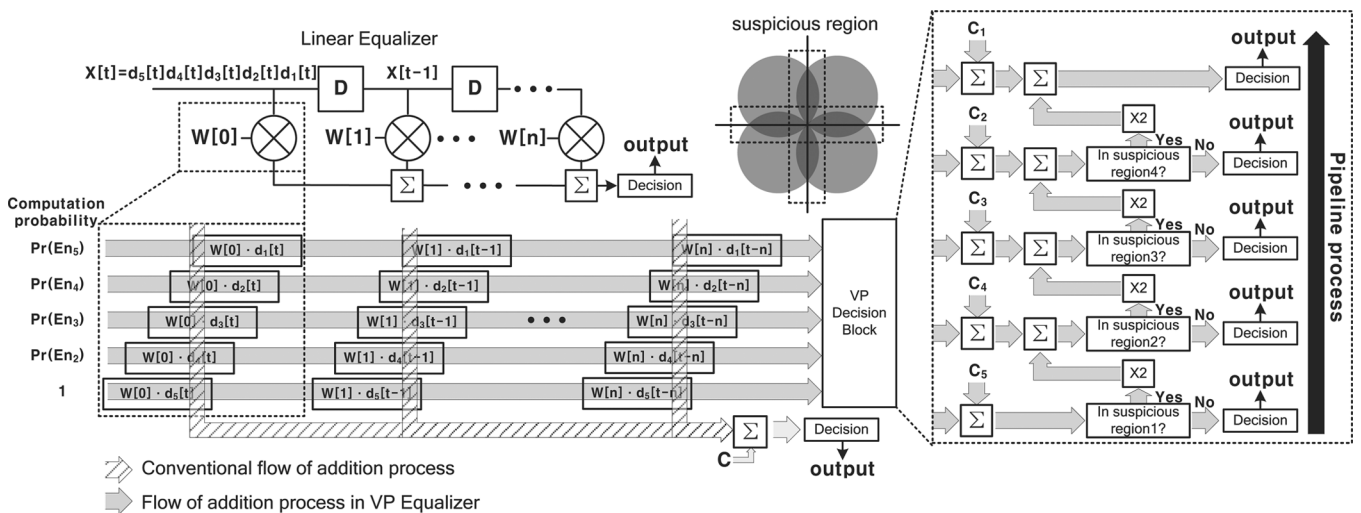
Linear Equalizer

$X[t]=d_5[t]d_4[t]d_3[t]d_2[t]d_1[t]$ D $X[t-1]$ D • • •

W[0] W[1] • • • W[n]

output

$\Sigma$ • • • $\Sigma$ Decision

suspicious region

Computation probability

$Pr(En_5)$ $W[0] \cdot d_1[t]$ $W[1] \cdot d_1[t-1]$ $W[n] \cdot d_1[t-n]$

$Pr(En_4)$ $W[0] \cdot d_2[t]$ $W[1] \cdot d_2[t-1]$ $W[n] \cdot d_2[t-n]$

$Pr(En_3)$ $W[0] \cdot d_3[t]$ $W[1] \cdot d_3[t-1]$ • • • $W[n] \cdot d_3[t-n]$

$Pr(En_2)$ $W[0] \cdot d_4[t]$ $W[1] \cdot d_4[t-1]$ $W[n] \cdot d_4[t-n]$

1 $W[0] \cdot d_5[t]$ $W[1] \cdot d_5[t-1]$ $W[n] \cdot d_5[t-n]$

VP Decision Block

C $\Sigma$ Decision output

Conventional flow of addition process

Flow of addition process in VP Equalizer

$C_1$ $\Sigma$ $\Sigma$ Decision output

$C_2$ $\Sigma$ $\Sigma$ X2 Yes In suspicious region4? No Decision output

$C_3$ $\Sigma$ $\Sigma$ X2 Yes In suspicious region3? No Decision output

$C_4$ $\Sigma$ $\Sigma$ X2 Yes In suspicious region2? No Decision output

$C_5$ $\Sigma$ X2 Yes In suspicious region1? No Decision output

Pipeline process